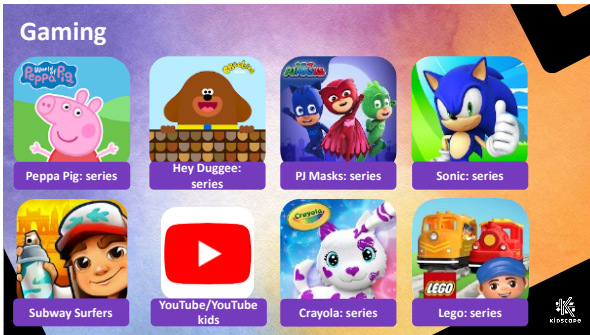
Gaming

World of Peppa Pig

Peppa Pig: series

Hey Duggee

Hey Duggee: series

PJ Masks

PJ Masks: series

Sonic: series

Subway Surfers

YouTube/YouTube kids

Crayola

Crayola: series

LEGO

Lego: series

KIDSCOPE